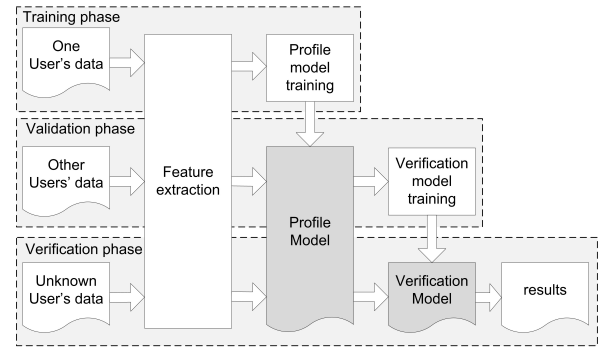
Training phase

One User's data

Feature extraction

Profile model training

Validation phase

Other Users' data

Profile Model

Verification model training

Verification phase

Unknown User's data

Verification Model

results